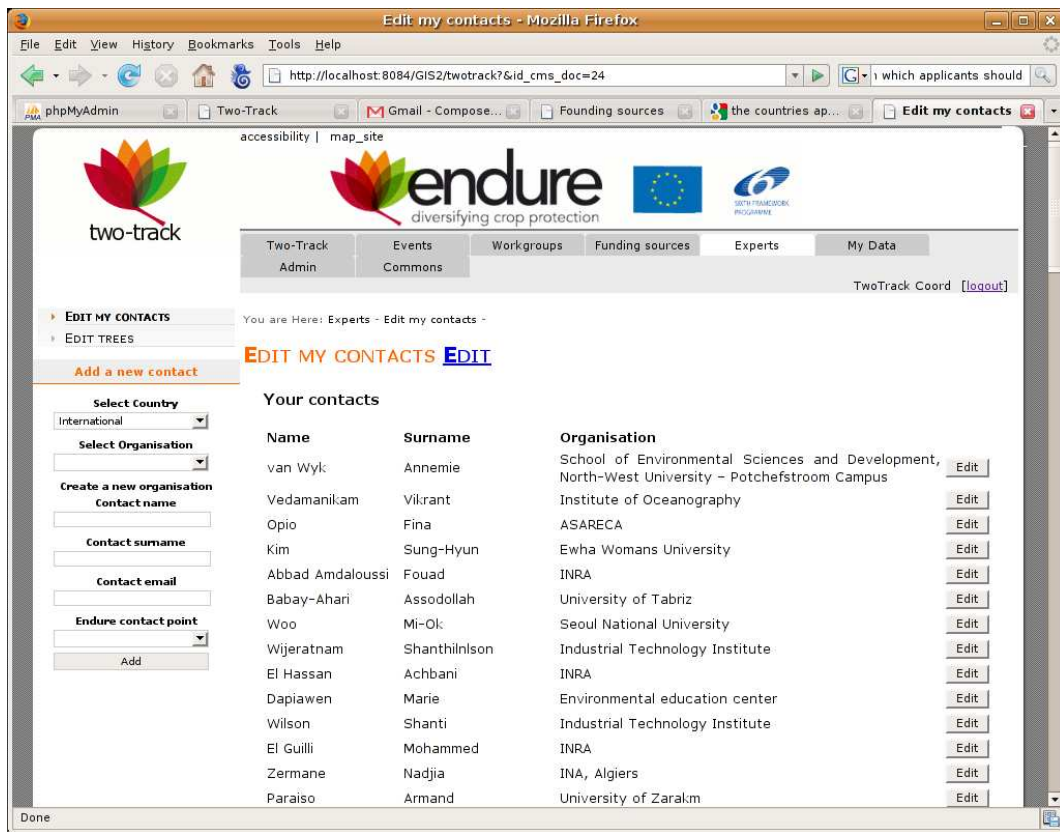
Edit my contacts - Mozilla Firefox

File Edit View History Bookmarks Tools Help

http://localhost:8084/GIS2/twotrack?&id_cms_doc=24

which applicants should

phpMyAdmin | Two-Track | Gmail - Compose... | Founding sources | the countries ap... | Edit my contacts

accessibility | map_site

two-track

endure
diversifying crop protection

SIXTH FRAMEWORK PROGRAMME

| Two-Track | Events | Workgroups | Funding sources | Experts | My Data |
|---|---|---|---|---|---|
| Admin | Commons | | | | |

TwoTrack Coord [logout]

EDIT MY CONTACTS
EDIT TREES

Add a new contact

Select Country
International

Select Organisation

Create a new organisation
Contact name

Contact surname

Contact email

Endure contact point

Add

You are Here: Experts - Edit my contacts -

EDIT MY CONTACTS EDIT

Your contacts

| Name | Surname | Organisation | |
|---|---|---|---|
| van Wyk | Annemie | School of Environmental Sciences and Development, North-West University – Potchefstroom Campus | Edit |
| Vedamanikam | Vikrant | Institute of Oceanography | Edit |
| Opio | Fina | ASARECA | Edit |
| Kim | Sung-Hyun | Ewha Womans University | Edit |
| Abbad Amdaloussi | Fouad | INRA | Edit |
| Babay-Ahari | Assodollah | University of Tabriz | Edit |
| Woo | Mi-Ok | Seoul National University | Edit |
| Wijeratnam | Shanthilnlson | Industrial Technology Institute | Edit |
| El Hassan | Achbani | INRA | Edit |
| Dapiawen | Marie | Environmental education center | Edit |
| Wilson | Shanti | Industrial Technology Institute | Edit |
| El Guilli | Mohammed | INRA | Edit |
| Zermane | Nadjia | INA, Algiers | Edit |
| Paraiso | Armand | University of Zarakm | Edit |

Done